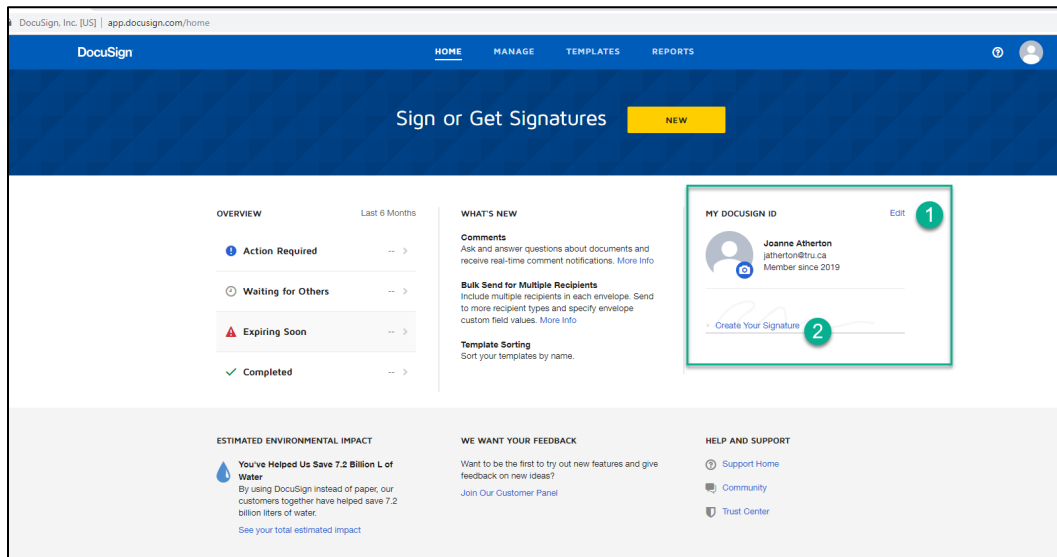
DocuSign, Inc. [US] | app.docusign.com/home

DocuSign

HOME MANAGE TEMPLATES REPORTS

Sign or Get Signatures

NEW

OVERVIEW Last 6 Months

Action Required --

Waiting for Others --

Expiring Soon --

Completed --

WHAT'S NEW

Comments
Ask and answer questions about documents and receive real-time comment notifications. More Info

Bulk Send for Multiple Recipients
Include multiple recipients in each envelope. Send to more recipient types and specify envelope custom field values. More Info

Template Sorting
Sort your templates by name.

MY DOCUSIGN ID Edit 1

Joanne Atherton
jatherton@tru.ca
Member since 2019

Create Your Signature 2

ESTIMATED ENVIRONMENTAL IMPACT

You've Helped Us Save 7.2 Billion L of Water
By using DocuSign instead of paper, our customers together have helped save 7.2 billion liters of water.

See your total estimated impact

WE WANT YOUR FEEDBACK

Want to be the first to try out new features and give feedback on new ideas?

Join Our Customer Panel

HELP AND SUPPORT

Support Home

Community

Trust Center